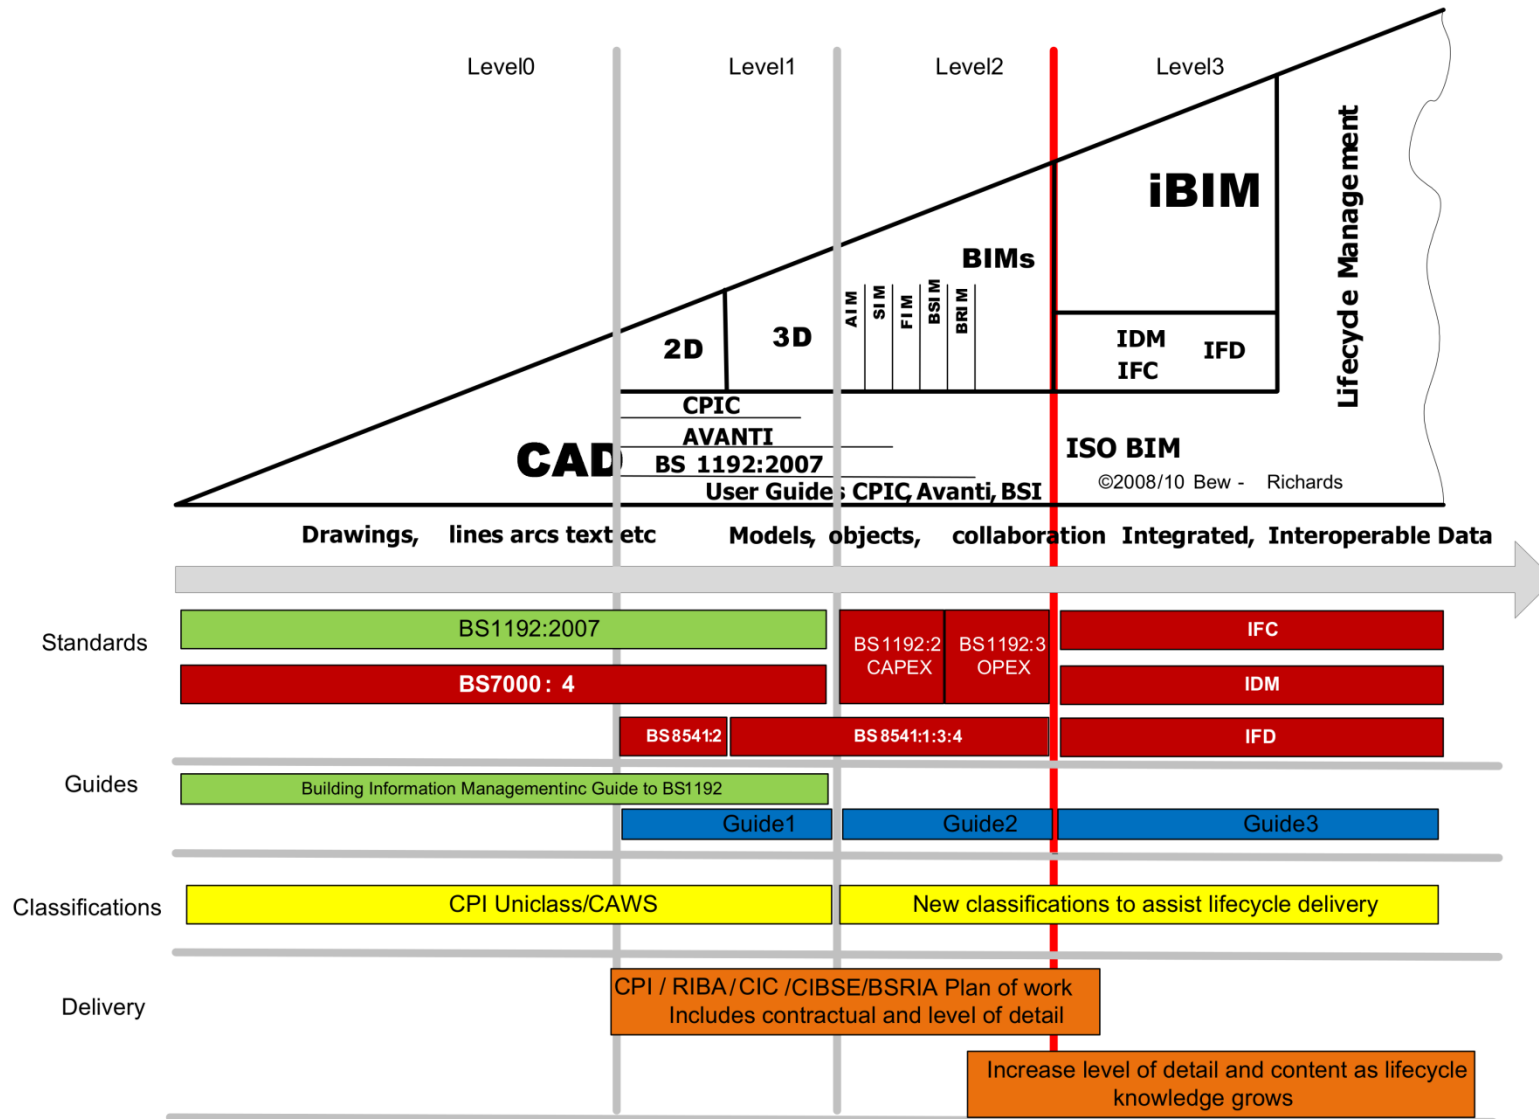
Level0 Level1 Level2 Level3

iBIM

Lifecycle Management

BIMs

AIM SIM FIM BSIM BRIM

2D 3D

IDM IFC IFD

CPIC
AVANTI
BS 1192:2007
User Guides CPIC, Avanti, BSI

CAD

ISO BIM

©2008/10 Bew - Richards

Drawings, lines arcs text etc Models, objects, collaboration Integrated, Interoperable Data

Standards

| BS1192:2007 | BS1192:2 CAPEX | BS1192:3 OPEX | IFC |
|---|---|---|---|
| BS7000: 4 | | | IDM |
| BS8541:2 | BS8541:1:3:4 | | IFD |

Guides

Building Information Managementinc Guide to BS1192

Guide1 Guide2 Guide3

Classifications

CPI Uniclass/CAWS

New classifications to assist lifecycle delivery

Delivery

CPI / RIBA/CIC /CIBSE/BSRIA Plan of work
Includes contractual and level of detail

Increase level of detail and content as lifecycle knowledge grows